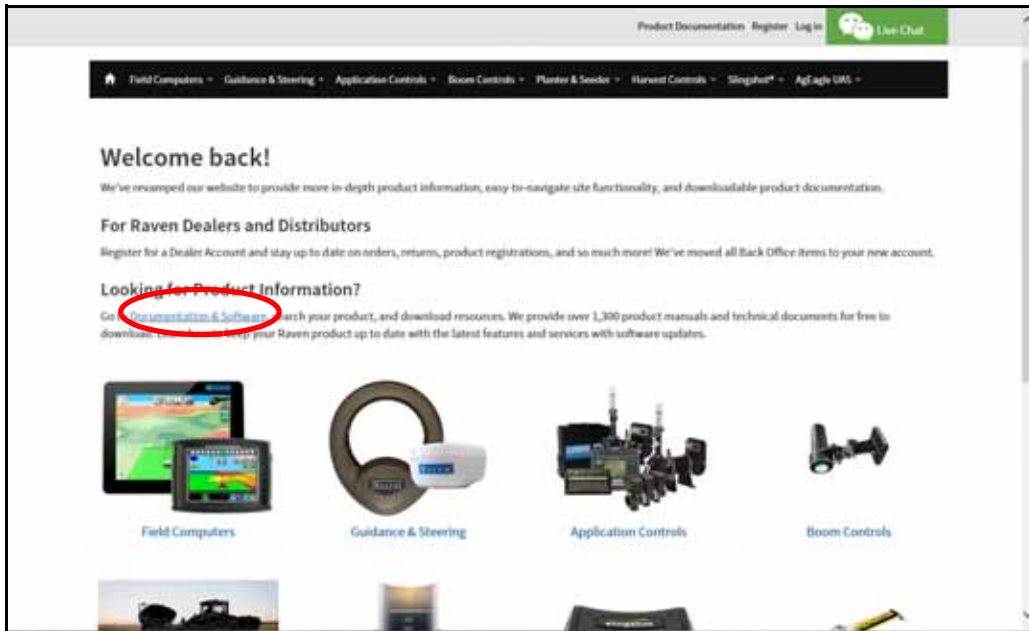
Product Documentation Register Log in Live Chat

Field Computers Guidance & Steering Application Controls Boom Controls Planter & Seeder Harvest Controls Slingshot® AgEagle UAS

Welcome back!

We've revamped our website to provide more in-depth product information, easy-to-navigate site functionality, and downloadable product documentation.

For Raven Dealers and Distributors

Register for a Dealer Account and stay up to date on orders, returns, product registrations, and so much more! We've moved all Back Office items to your new account.

Looking for Product Information?

Go to Documentation & Software, search your product, and download resources. We provide over 1,300 product manuals and technical documents for free to download. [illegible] keep your Raven product up to date with the latest features and services with software updates.

Field Computers

Guidance & Steering

Application Controls

Boom Controls